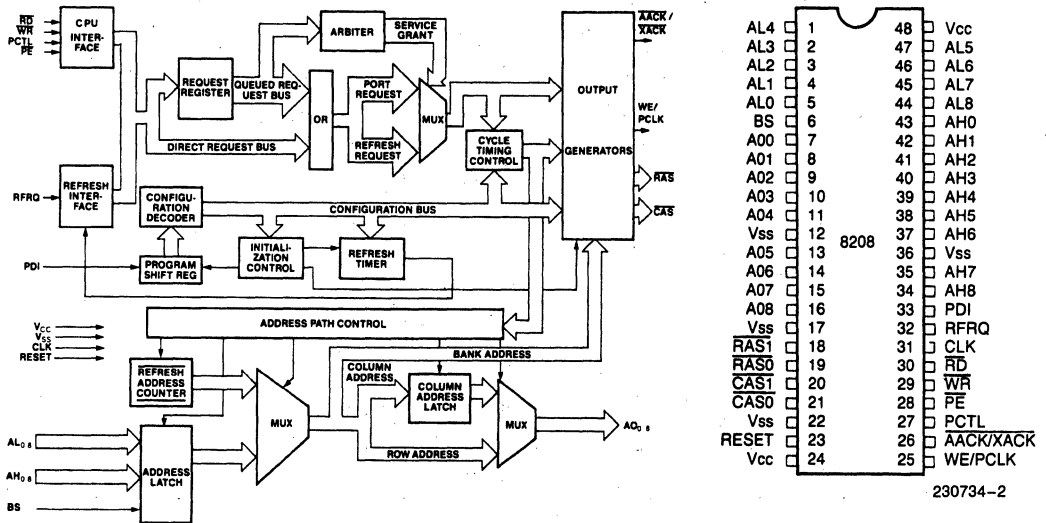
$\overline{RD}$
$\overline{WR}$
PCTL
$\overline{PE}$

CPU INTERFACE

REQUEST REGISTER

QUEUED REQUEST BUS

ARBITER

SERVICE GRANT

OR

PORT REQUEST

MUX

REFRESH REQUEST

DIRECT REQUEST BUS

CYCLE TIMING CONTROL

OUTPUT

GENERATORS

$\overline{AACK}$ / $\overline{XACK}$

WE/ PCLK

$\overline{RAS}$

$\overline{CAS}$

RFRQ

REFRESH INTERFACE

CONFIGURATION DECODER

CONFIGURATION BUS

INITIALIZATION CONTROL

REFRESH TIMER

PDI

PROGRAM SHIFT REG

ADDRESS PATH CONTROL

$V_{CC}$
$V_{SS}$
CLK
RESET

BANK ADDRESS

REFRESH ADDRESS COUNTER

COLUMN ADDRESS

COLUMN ADDRESS LATCH

MUX

MUX

$AO_{0-8}$

$AL_{0-8}$

$AH_{0-8}$

ADDRESS LATCH

ROW ADDRESS

BS

| | | | |
|---|---|---|---|
| AL4 | 1 | 48 | Vcc |
| AL3 | 2 | 47 | AL5 |
| AL2 | 3 | 46 | AL6 |
| AL1 | 4 | 45 | AL7 |
| AL0 | 5 | 44 | AL8 |
| BS | 6 | 43 | AH0 |
| A00 | 7 | 42 | AH1 |
| A01 | 8 | 41 | AH2 |
| A02 | 9 | 40 | AH3 |
| A03 | 10 | 39 | AH4 |
| A04 | 11 | 38 | AH5 |
| Vss | 12 | 37 | AH6 |
| A05 | 13 | 36 | Vss |
| A06 | 14 | 35 | AH7 |
| A07 | 15 | 34 | AH8 |
| A08 | 16 | 33 | PDI |
| Vss | 17 | 32 | RFRQ |
| $\overline{RAS1}$ | 18 | 31 | CLK |
| $\overline{RAS0}$ | 19 | 30 | $\overline{RD}$ |
| $\overline{CAS1}$ | 20 | 29 | $\overline{WR}$ |
| $\overline{CAS0}$ | 21 | 28 | $\overline{PE}$ |
| Vss | 22 | 27 | PCTL |
| RESET | 23 | 26 | $\overline{AACK/XACK}$ |
| Vcc | 24 | 25 | WE/PCLK |

8208

230734–2